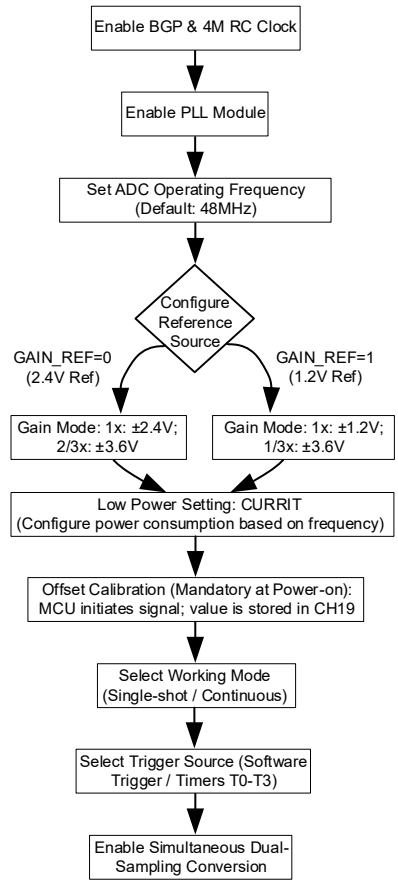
Enable BGP & 4M RC Clock

Enable PLL Module

Set ADC Operating Frequency (Default: 48MHz)

Configure Reference Source

GAIN_REF=0 (2.4V Ref)

GAIN_REF=1 (1.2V Ref)

Gain Mode: 1x: ±2.4V; 2/3x: ±3.6V

Gain Mode: 1x: ±1.2V; 1/3x: ±3.6V

Low Power Setting: CURRIT (Configure power consumption based on frequency)

Offset Calibration (Mandatory at Power-on): MCU initiates signal; value is stored in CH19

Select Working Mode (Single-shot / Continuous)

Select Trigger Source (Software Trigger / Timers T0-T3)

Enable Simultaneous Dual-Sampling Conversion